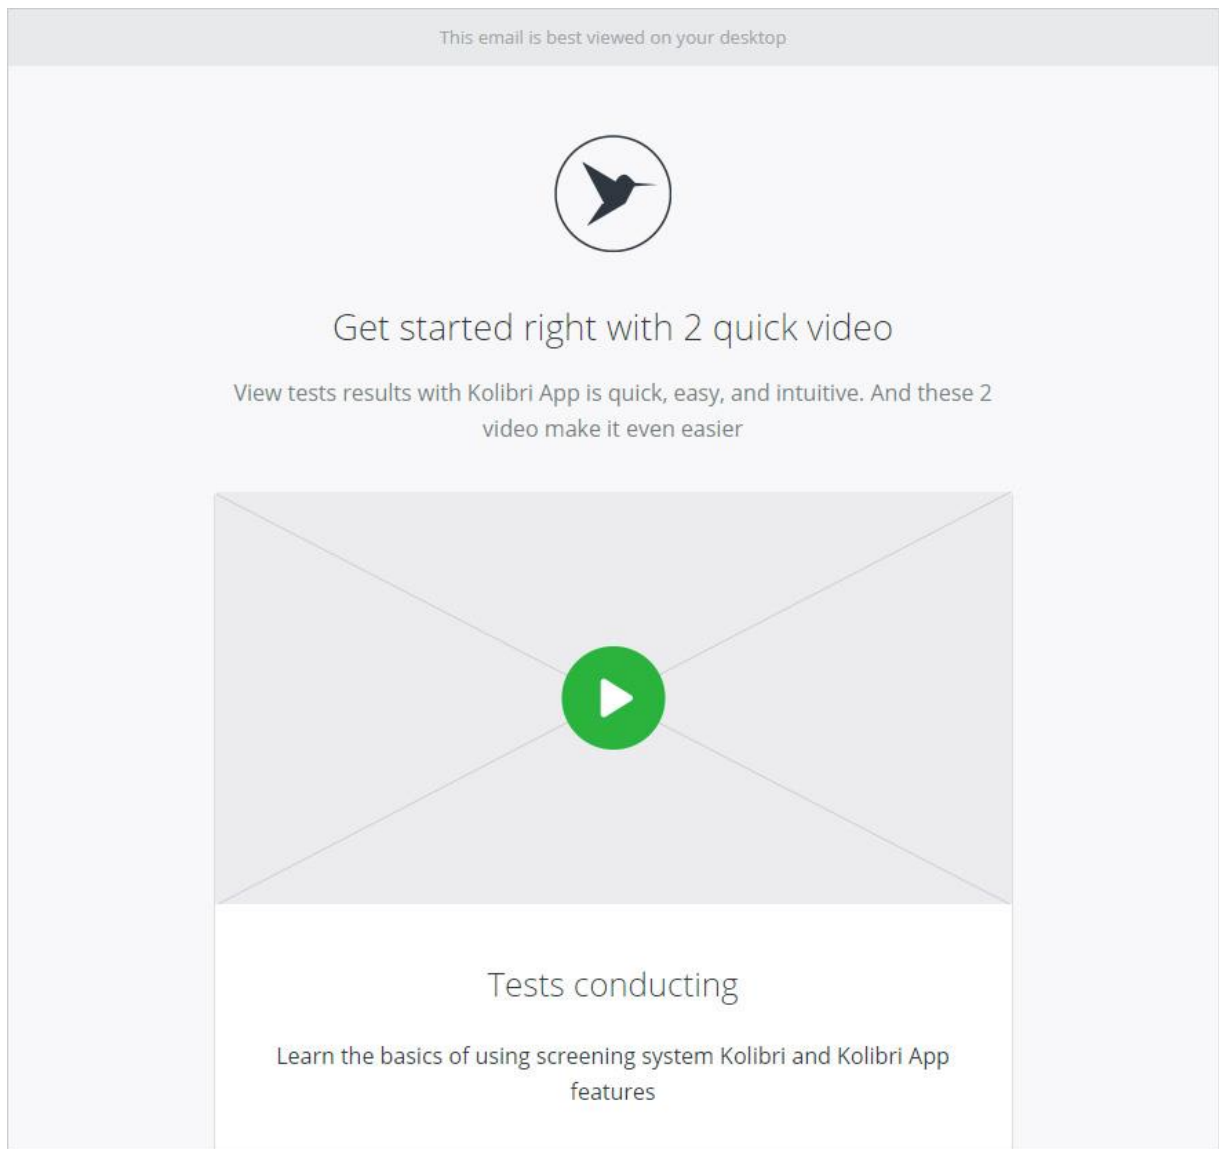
This email is best viewed on your desktop

Get started right with 2 quick video

View tests results with Kolibri App is quick, easy, and intuitive. And these 2 video make it even easier

Tests conducting

Learn the basics of using screening system Kolibri and Kolibri App features